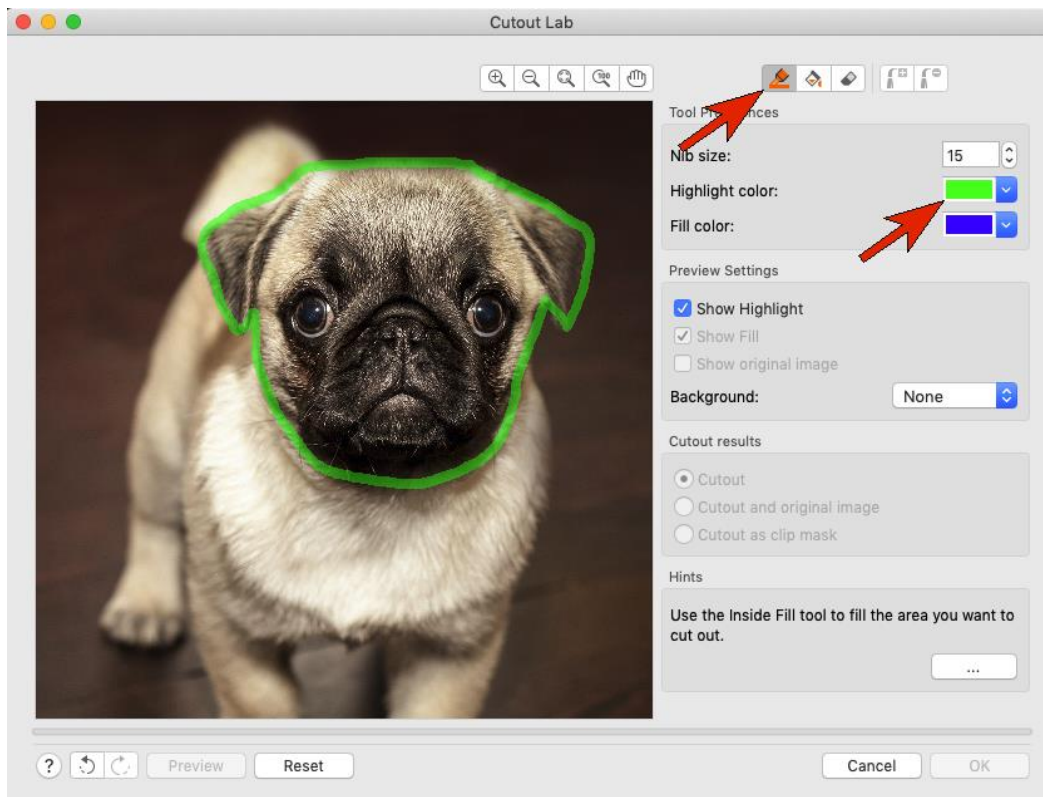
Cutout Lab

Tool P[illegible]nces

Nib size: 15

Highlight color:

Fill color:

Preview Settings

Show Highlight

Show Fill

Show original image

Background: None

Cutout results

Cutout

Cutout and original image

Cutout as clip mask

Hints

Use the Inside Fill tool to fill the area you want to cut out.

...

?

Preview

Reset

Cancel

OK